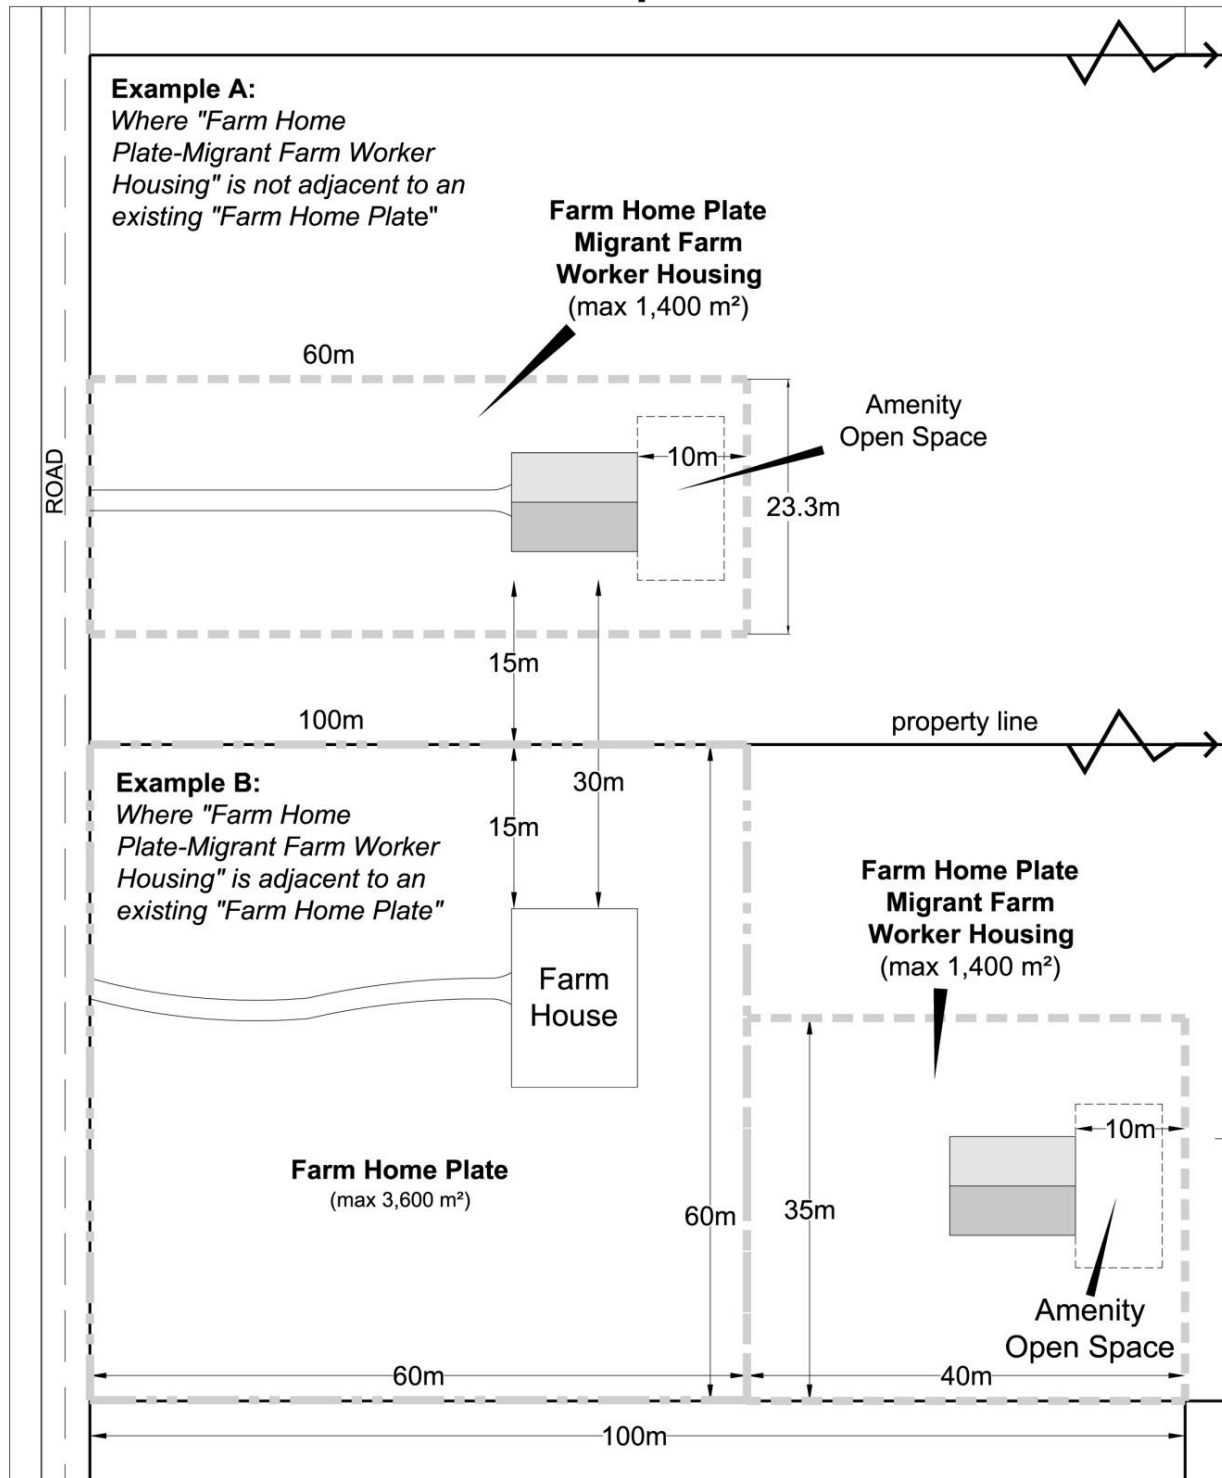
Example A:
Where "Farm Home Plate-Migrant Farm Worker Housing" is not adjacent to an existing "Farm Home Plate"

Farm Home Plate
Migrant Farm
Worker Housing
(max 1,400 m²)

60m

Amenity
Open Space

10m

23.3m

ROAD

15m

100m

property line

Example B:
Where "Farm Home Plate-Migrant Farm Worker Housing" is adjacent to an existing "Farm Home Plate"

30m

15m

Farm Home Plate
Migrant Farm
Worker Housing
(max 1,400 m²)

Farm
House

10m

Farm Home Plate
(max 3,600 m²)

60m

35m

Amenity
Open Space

60m

40m

100m